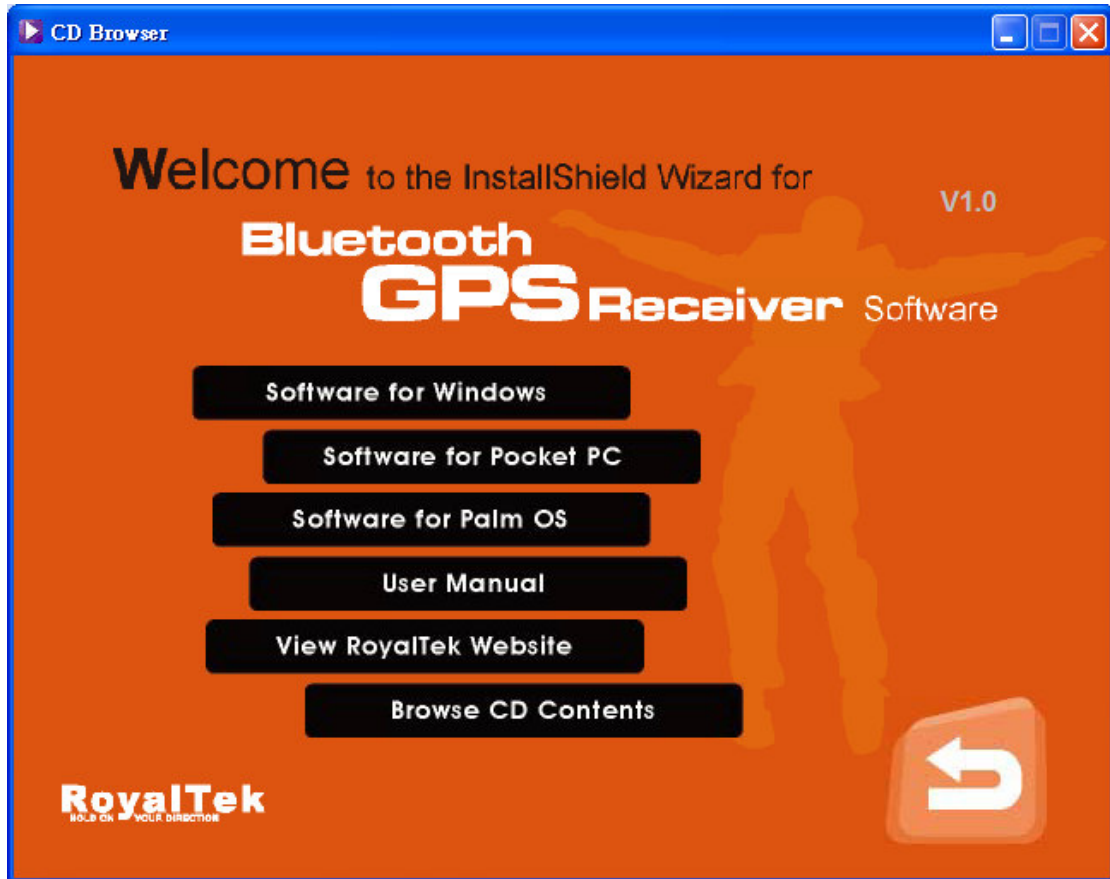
CD Browser

Welcome to the InstallShield Wizard for

V1.0

Bluetooth GPS Receiver Software

Software for Windows

Software for Pocket PC

Software for Palm OS

User Manual

View RoyalTek Website

Browse CD Contents

RoyalTek
HOLD ON YOUR DIRECTION